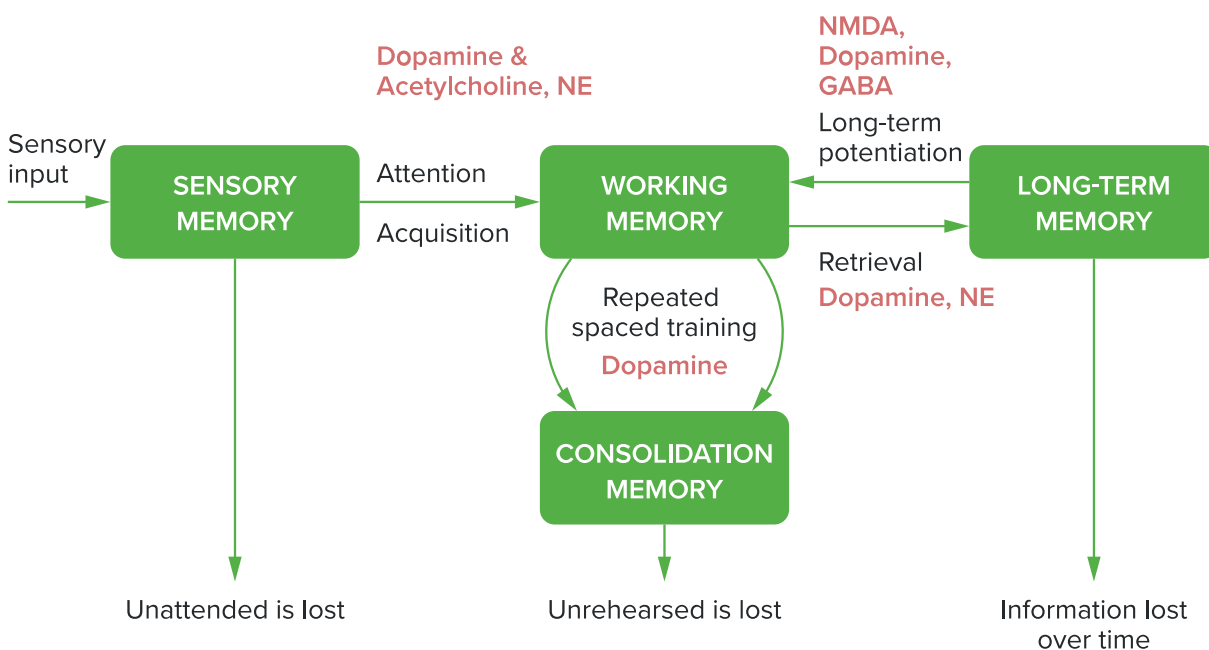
NMDA,
Dopamine,
GABA

Dopamine &
Acetylcholine, NE

Sensory input

SENSORY MEMORY

Attention

Acquisition

WORKING MEMORY

Long-term potentiation

LONG-TERM MEMORY

Retrieval

Dopamine, NE

Repeated spaced training

Dopamine

CONSOLIDATION MEMORY

Unattended is lost

Unrehearsed is lost

Information lost over time